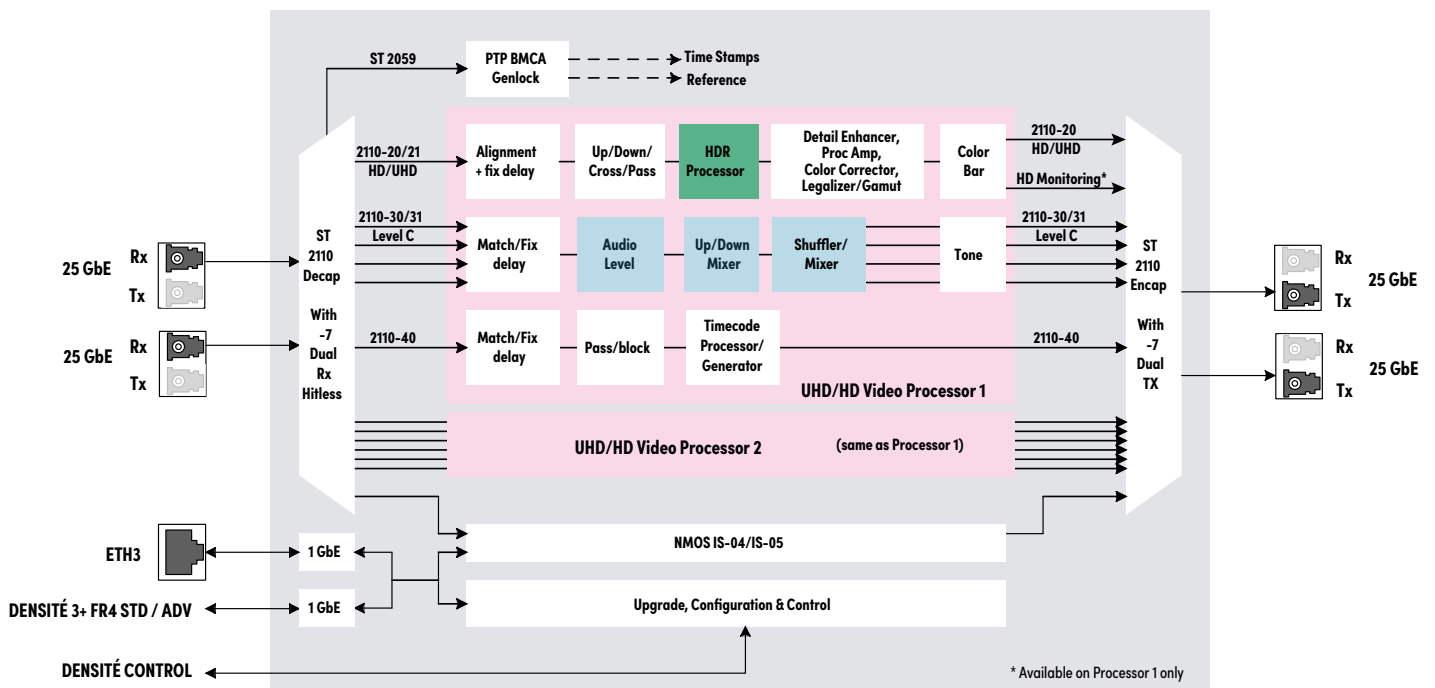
ST 2059

PTP BMCA Genlock

Time Stamps

Reference

25 GbE

Rx

Tx

25 GbE

Rx

Tx

ST 2110 Decap

With -7 Dual Rx Hitless

2110-20/21 HD/UHD

Alignment + fix delay

Up/Down/ Cross/Pass

HDR Processor

Detail Enhancer, Proc Amp, Color Corrector, Legalizer/Gamut

Color Bar

2110-20 HD/UHD

HD Monitoring*

2110-30/31 Level C

Match/Fix delay

Audio Level

Up/Down Mixer

Shuffler/ Mixer

Tone

2110-30/31 Level C

2110-40

Match/Fix delay

Pass/block

Timecode Processor/ Generator

2110-40

UHD/HD Video Processor 1

UHD/HD Video Processor 2

(same as Processor 1)

ST 2110 Encap

With -7 Dual TX

Rx

Tx

25 GbE

Rx

Tx

25 GbE

ETH3

1 GbE

DENSITÉ 3+ FR4 STD / ADV

1 GbE

NMOS IS-04/IS-05

Upgrade, Configuration & Control

DENSITÉ CONTROL

* Available on Processor 1 only